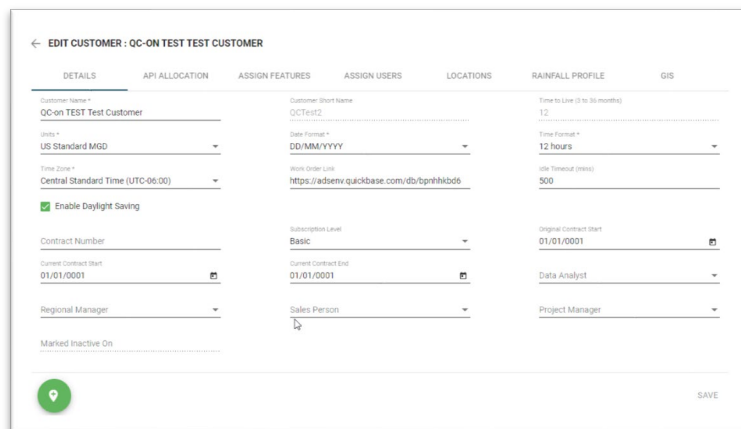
← EDIT CUSTOMER : QC-ON TEST TEST CUSTOMER

DETAILS | API ALLOCATION | ASSIGN FEATURES | ASSIGN USERS | LOCATIONS | RAINFALL PROFILE | GIS

Customer Name *
QC-on TEST Test Customer

Customer Short Name
QCTest2

Time to Live (3 to 36 months)
12

Units *
US Standard MGD

Date Format *
DD/MM/YYYY

Time Format *
12 hours

Time Zone *
Central Standard Time (UTC-06:00)

Work Order Link
https://adsenv.quickbase.com/db/bpnhhkbd6

Idle Timeout (mins)
500

Enable Daylight Saving

Contract Number

Subscription Level
Basic

Original Contract Start
01/01/0001

Current Contract Start
01/01/0001

Current Contract End
01/01/0001

Data Analyst

Regional Manager

Sales Person

Project Manager

Marked Inactive On

SAVE